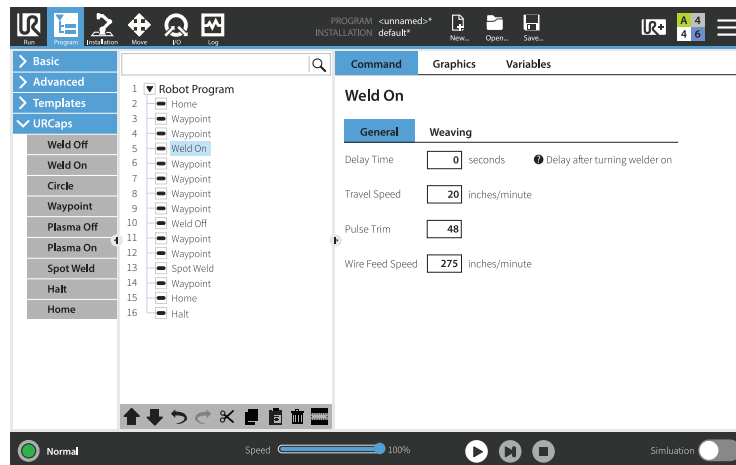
Run Program Installation Move I/O Log

PROGRAM <unnamed>*
INSTALLATION default*

New... Open... Save...

A 4
4 6

Basic
Advanced
Templates
URCaps
Weld Off
Weld On
Circle
Waypoint
Plasma Off
Plasma On
Spot Weld
Halt
Home

1 Robot Program
2 Home
3 Waypoint
4 Waypoint
5 Weld On
6 Waypoint
7 Waypoint
8 Waypoint
9 Waypoint
10 Weld Off
11 Waypoint
12 Waypoint
13 Spot Weld
14 Waypoint
15 Home
16 Halt

Command Graphics Variables

Weld On

General Weaving

Delay Time 0 seconds Delay after turning welder on

Travel Speed 20 inches/minute

Pulse Trim 48

Wire Feed Speed 275 inches/minute

Normal Speed 100% Simulation